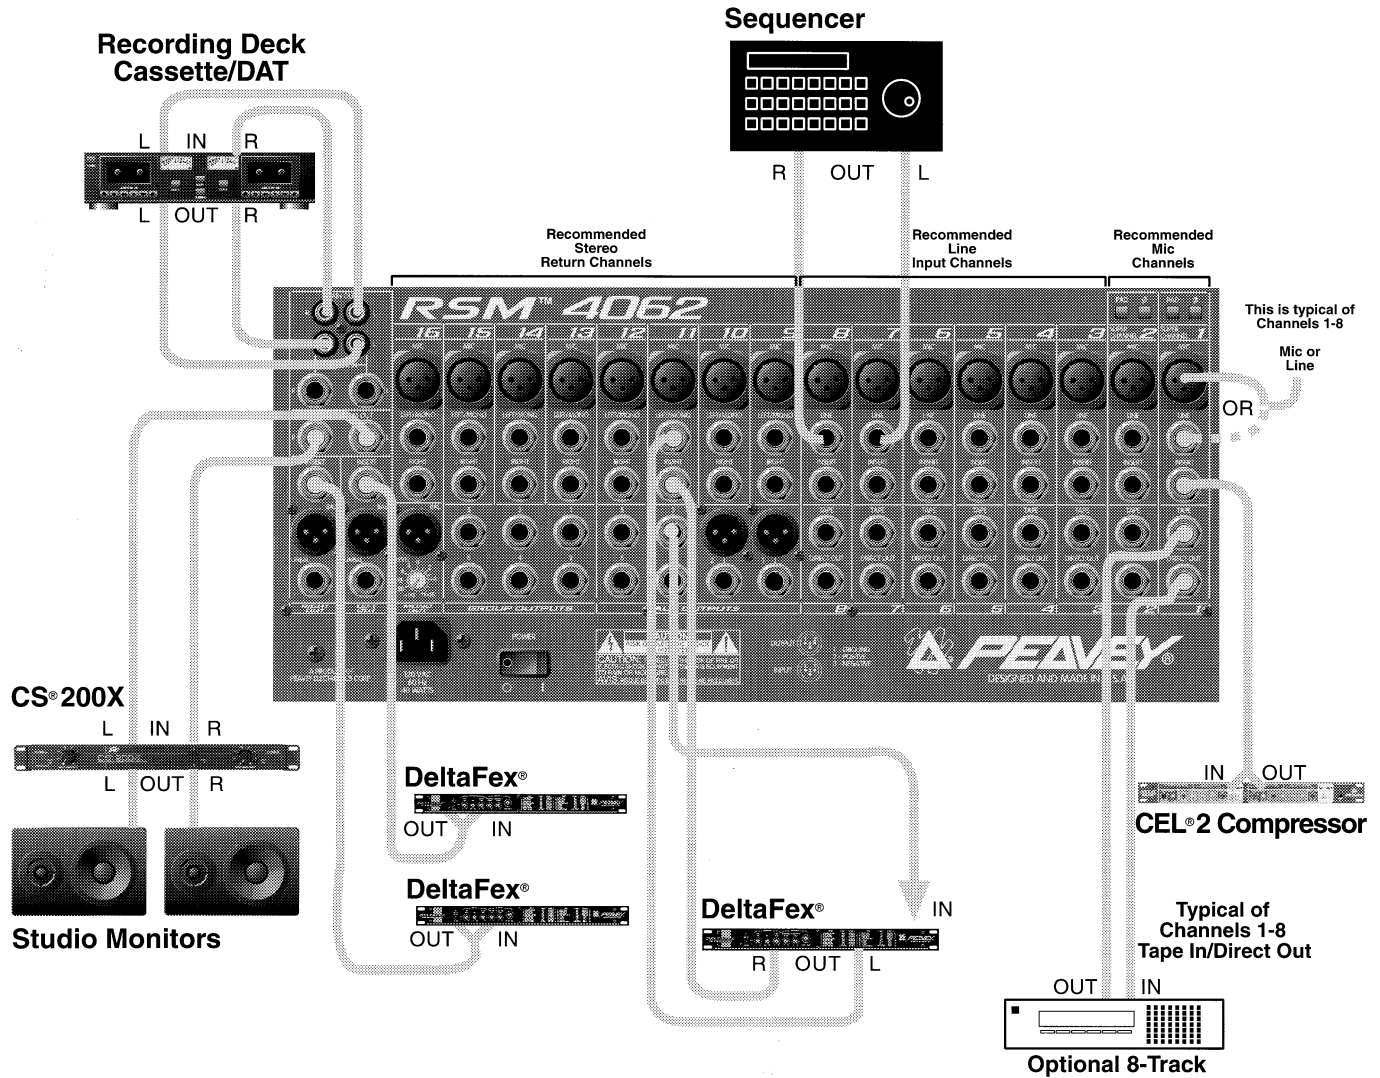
Sequencer

R OUT L

Recording Deck
Cassette/DAT

L IN R

L OUT R

Recommended
Stereo
Return Channels

Recommended
Line
Input Channels

Recommended
Mic
Channels

RSM™ 4062

16 15 14 13 12 11 10 9 8 7 6 5 4 3 2 1

This is typical of
Channels 1-8

Mic or
Line

OR

GROUP OUTPUTS

AUX OUTPUTS

8 7 6 5 4 3 2 1

POWER

CAUTION

PEAVEY®

DESIGNED AND MADE IN U.S.A.

CS® 200X

L IN R

L OUT R

DeltaFex®

OUT IN

DeltaFex®

OUT IN

DeltaFex®

IN

R OUT L

IN OUT

CEL® 2 Compressor

Typical of
Channels 1-8
Tape In/Direct Out

OUT IN

Optional 8-Track

Studio Monitors